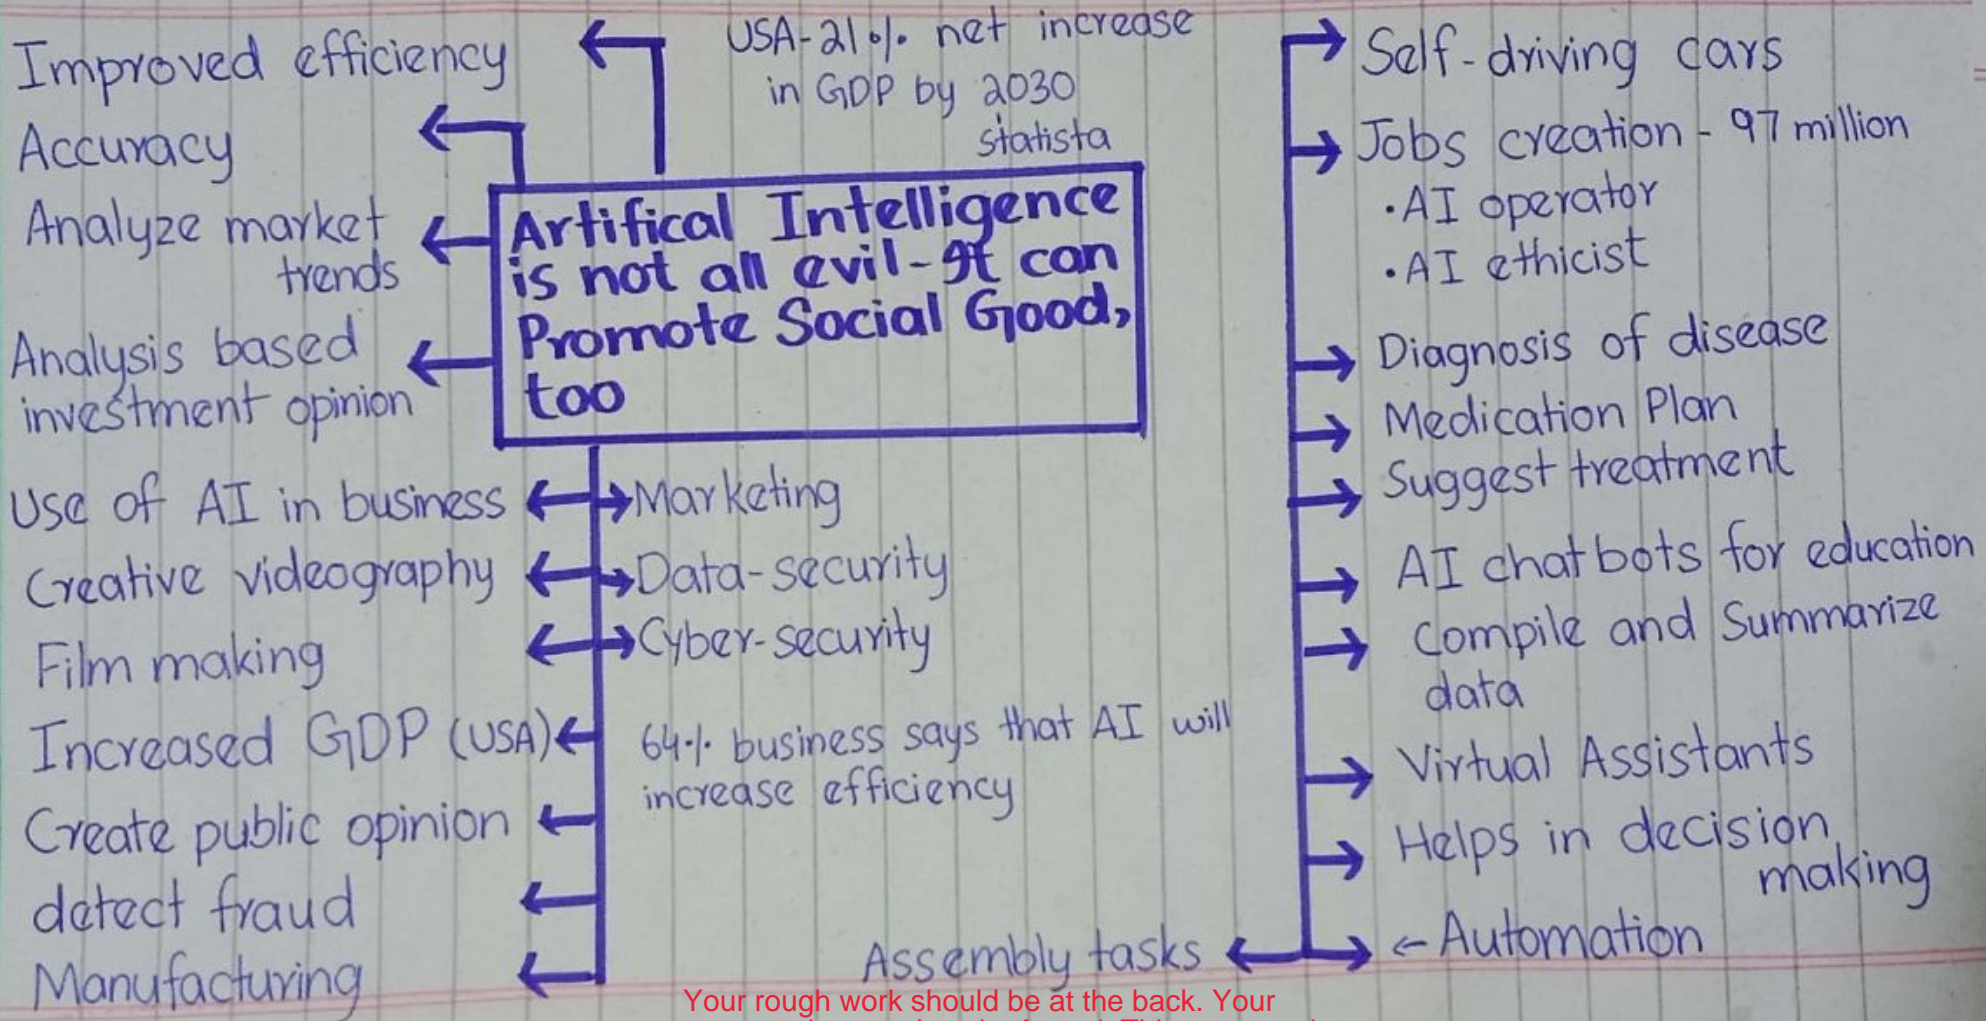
Improved efficiency

Accuracy

Analyze market trends

Analysis based investment opinion

USA-21% net increase in GDP by 2030 statista

Artifical Intelligence is not all evil-It can Promote Social Good, too

Self-driving cars

Jobs creation - 97 million
·AI operator
·AI ethicist

Diagnosis of disease

Medication Plan

Suggest treatment

Use of AI in business ⟷ Marketing

Creative videography ⟷ Data-security

Film making ⟷ Cyber-security

Increased GDP (USA)

64% business says that AI will increase efficiency

Create public opinion

detect fraud

Manufacturing

AI chat bots for education

Compile and Summarize data

Virtual Assistants

Helps in decision making

Assembly tasks

← Automation

Your rough work should be at the back. Your
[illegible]